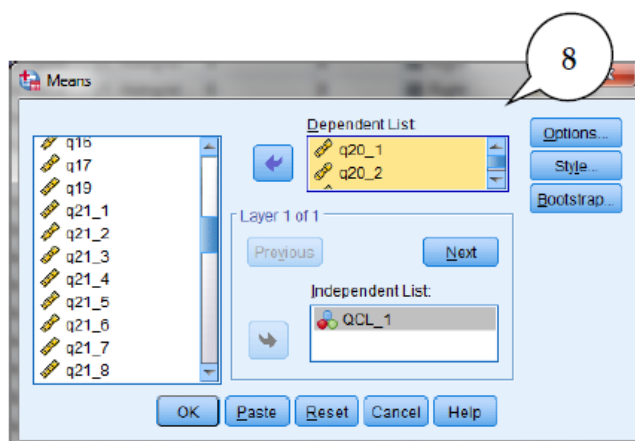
Means

8

q16
q17
q19
q21_1
q21_2
q21_3
q21_4
q21_5
q21_6
q21_7
q21_8

Dependent List:
q20_1
q20_2

Options...
Style...
Bootstrap...

Layer 1 of 1
Previous
Next

Independent List:
QCL_1

OK
Paste
Reset
Cancel
Help